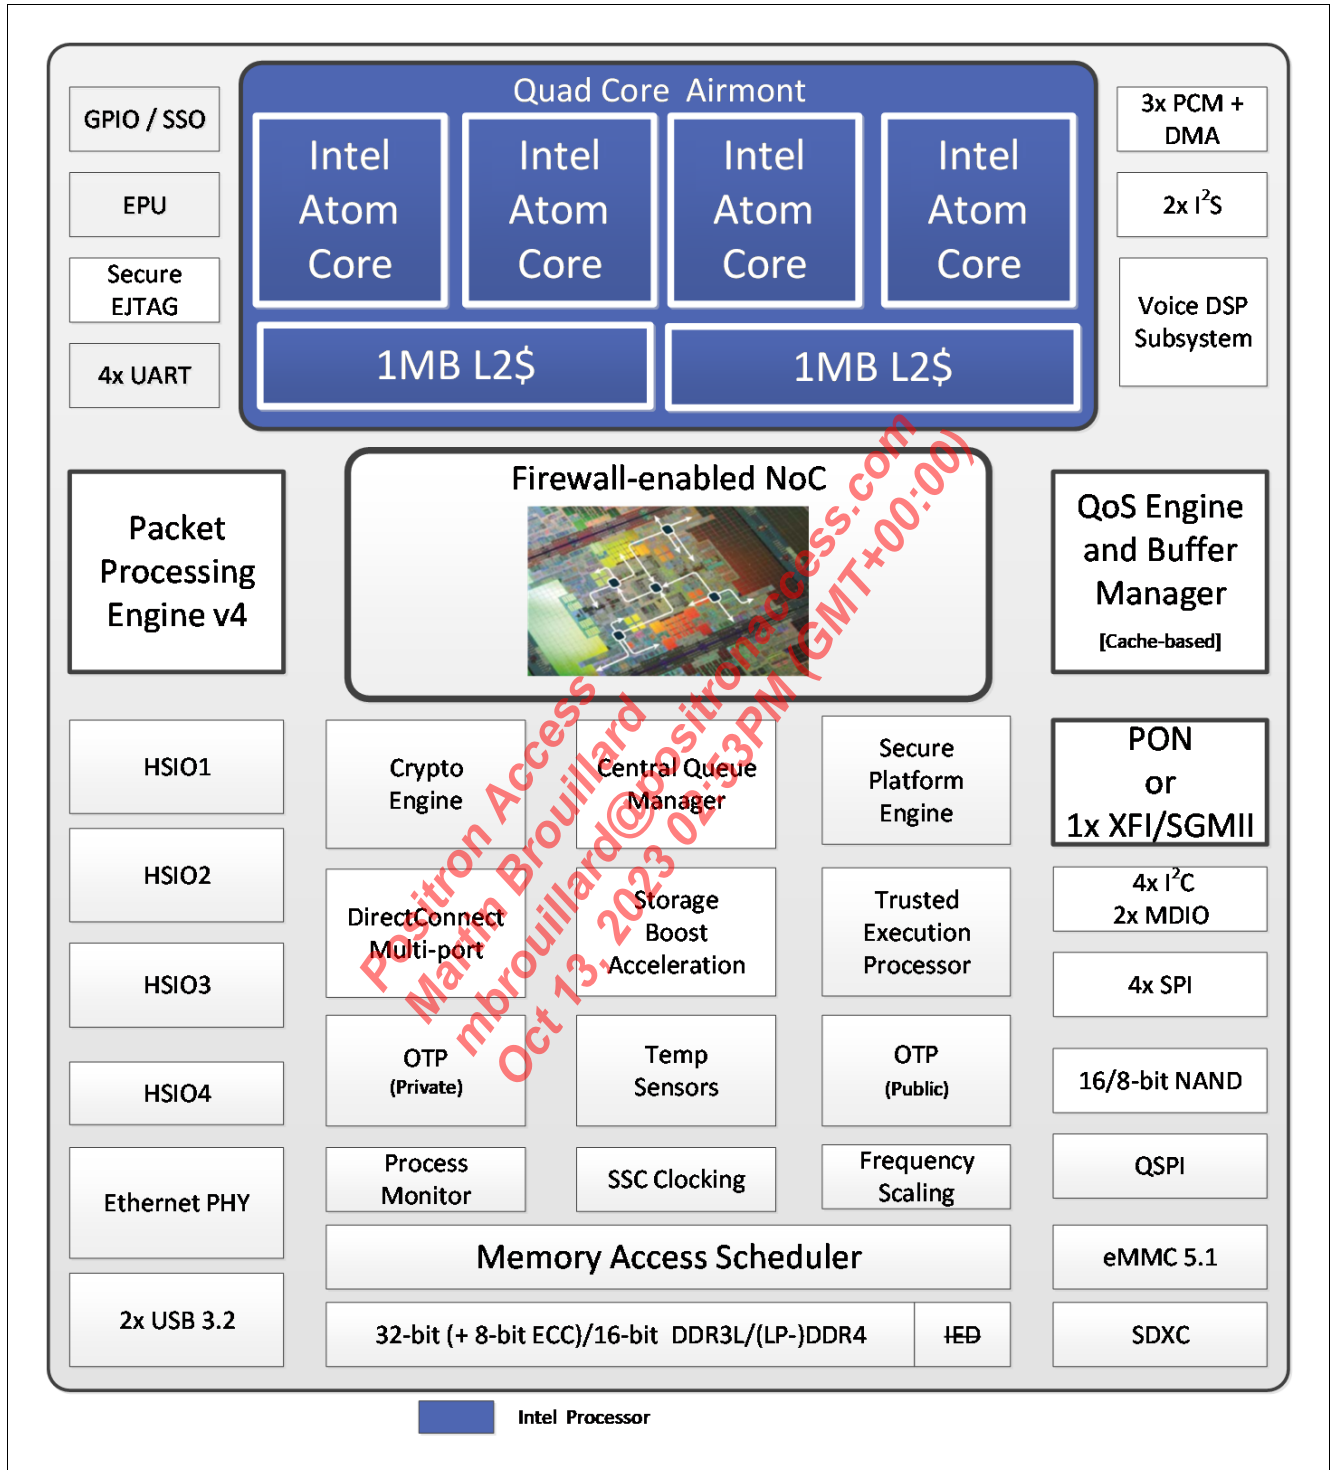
GPIO / SSO

EPU

Secure EJTAG

4x UART

Quad Core Airmont

Intel Atom Core

Intel Atom Core

Intel Atom Core

Intel Atom Core

1MB L2$

1MB L2$

3x PCM + DMA

2x $I^2S$

Voice DSP Subsystem

Packet Processing Engine v4

Firewall-enabled NoC

QoS Engine and Buffer Manager [Cache-based]

Positron Access
Martin Brouillard
mbrouillard@positronaccess.com
Oct 13, 2023 02:53PM (GMT+00:00)

HSIO1

HSIO2

HSIO3

HSIO4

Ethernet PHY

2x USB 3.2

Crypto Engine

Central Queue Manager

Secure Platform Engine

PON or 1x XFI/SGMII

DirectConnect Multi-port

Storage Boost Acceleration

Trusted Execution Processor

4x $I^2C$
2x MDIO

4x SPI

OTP (Private)

Temp Sensors

OTP (Public)

16/8-bit NAND

Process Monitor

SSC Clocking

Frequency Scaling

QSPI

Memory Access Scheduler

eMMC 5.1

32-bit (+ 8-bit ECC)/16-bit DDR3L/(LP-)DDR4

IED

SDXC

Intel Processor